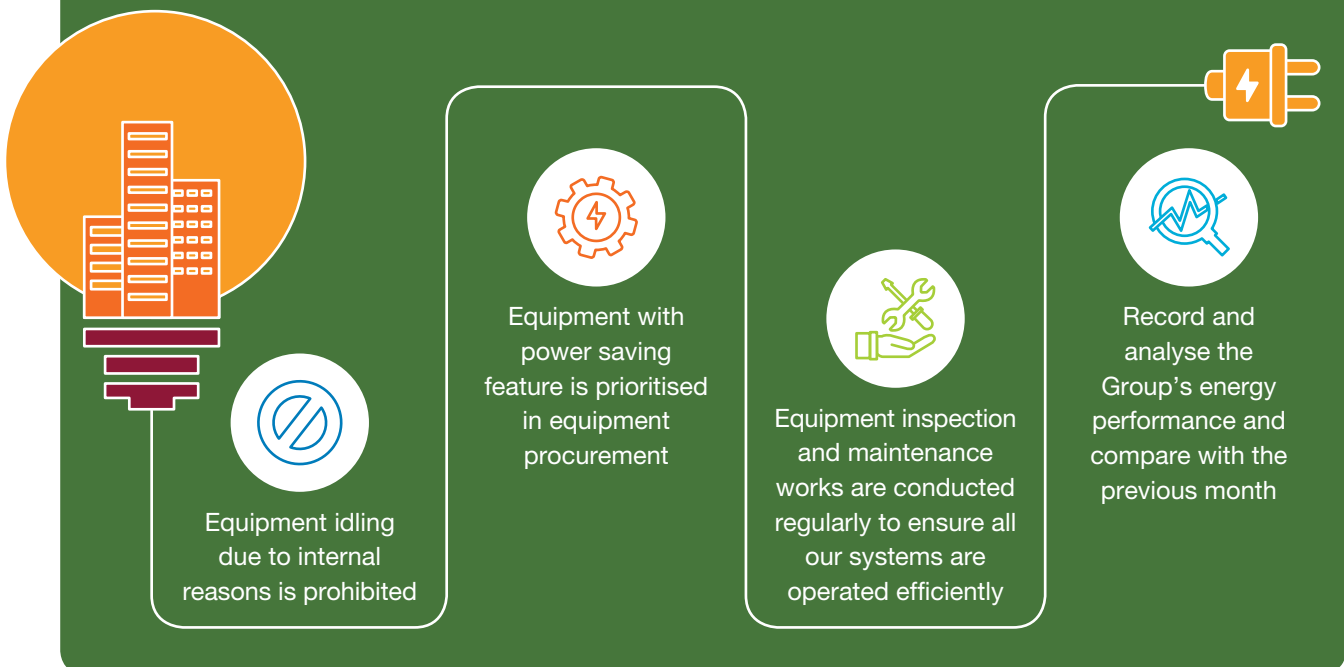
Equipment idling due to internal reasons is prohibited

Equipment with power saving feature is prioritised in equipment procurement

Equipment inspection and maintenance works are conducted regularly to ensure all our systems are operated efficiently

Record and analyse the Group's energy performance and compare with the previous month